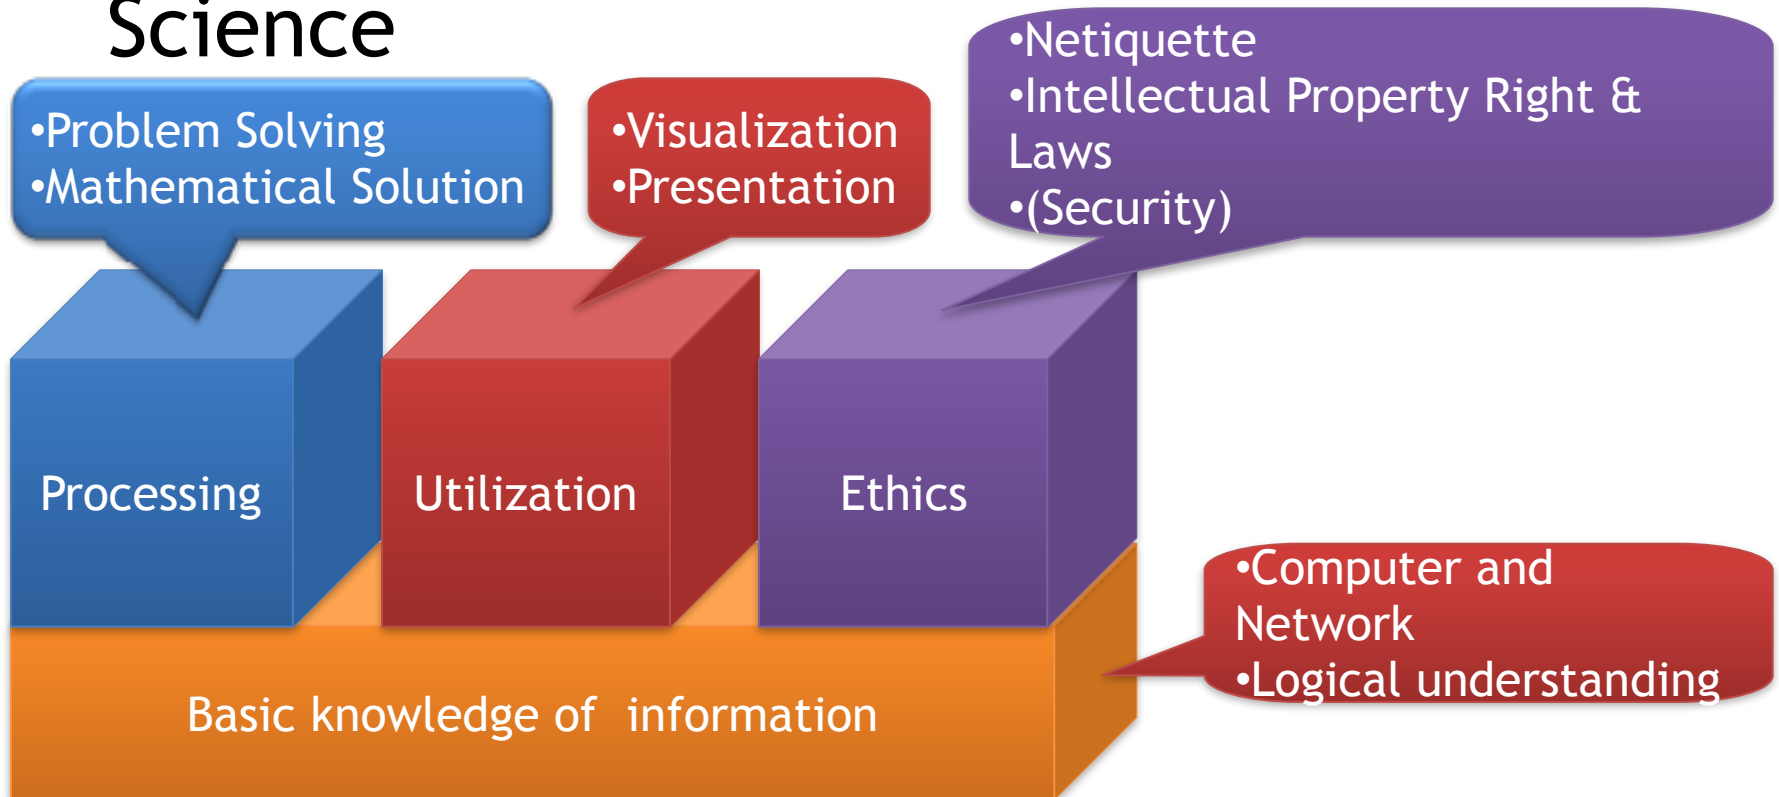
Science

•Problem Solving
•Mathematical Solution

•Visualization
•Presentation

•Netiquette
•Intellectual Property Right & Laws
•(Security)

Processing

Utilization

Ethics

•Computer and Network
•Logical understanding

Basic knowledge of information